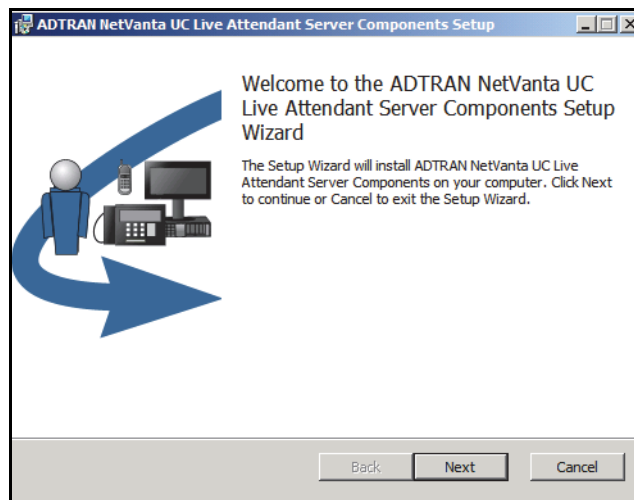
ADTRAN NetVanta UC Live Attendant Server Components Setup

Welcome to the ADTRAN NetVanta UC Live Attendant Server Components Setup Wizard

The Setup Wizard will install ADTRAN NetVanta UC Live Attendant Server Components on your computer. Click Next to continue or Cancel to exit the Setup Wizard.

Back Next Cancel